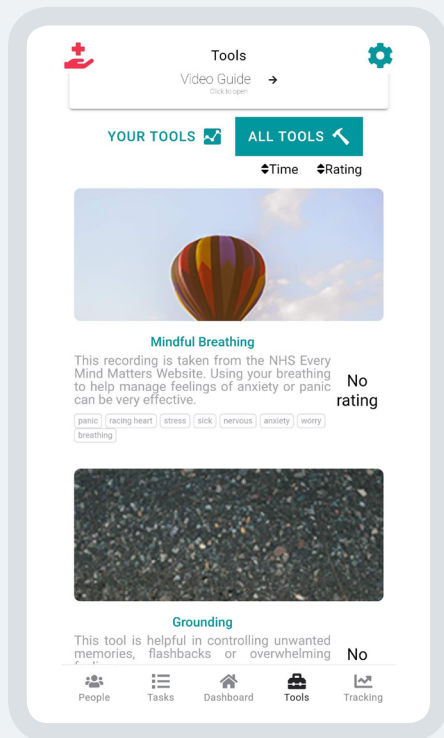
Tools

Video Guide →
Click to open

YOUR TOOLS

ALL TOOLS

⬍Time ⬍Rating

Mindful Breathing

This recording is taken from the NHS Every Mind Matters Website. Using your breathing to help manage feelings of anxiety or panic can be very effective.

No rating

panic racing heart stress sick nervous anxiety worry breathing

Grounding

This tool is helpful in controlling unwanted memories, flashbacks or overwhelming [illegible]

No

People Tasks Dashboard Tools Tracking